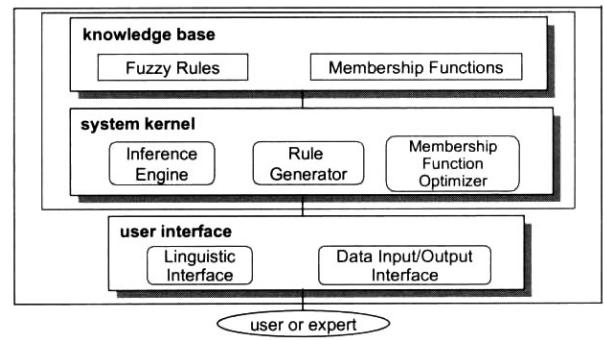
knowledge base
Fuzzy Rules
Membership Functions

system kernel
Inference Engine
Rule Generator
Membership Function Optimizer

user interface
Linguistic Interface
Data Input/Output Interface

user or expert